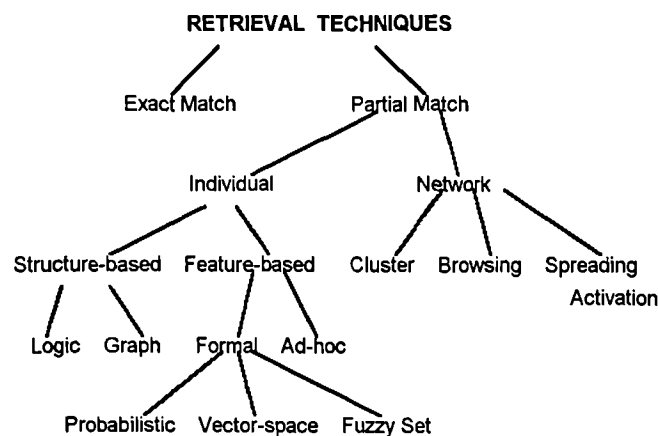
RETRIEVAL TECHNIQUES

Exact Match

Partial Match

Individual

Network

Structure-based

Feature-based

Cluster

Browsing

Spreading Activation

Logic

Graph

Formal

Ad-hoc

Probabilistic

Vector-space

Fuzzy Set